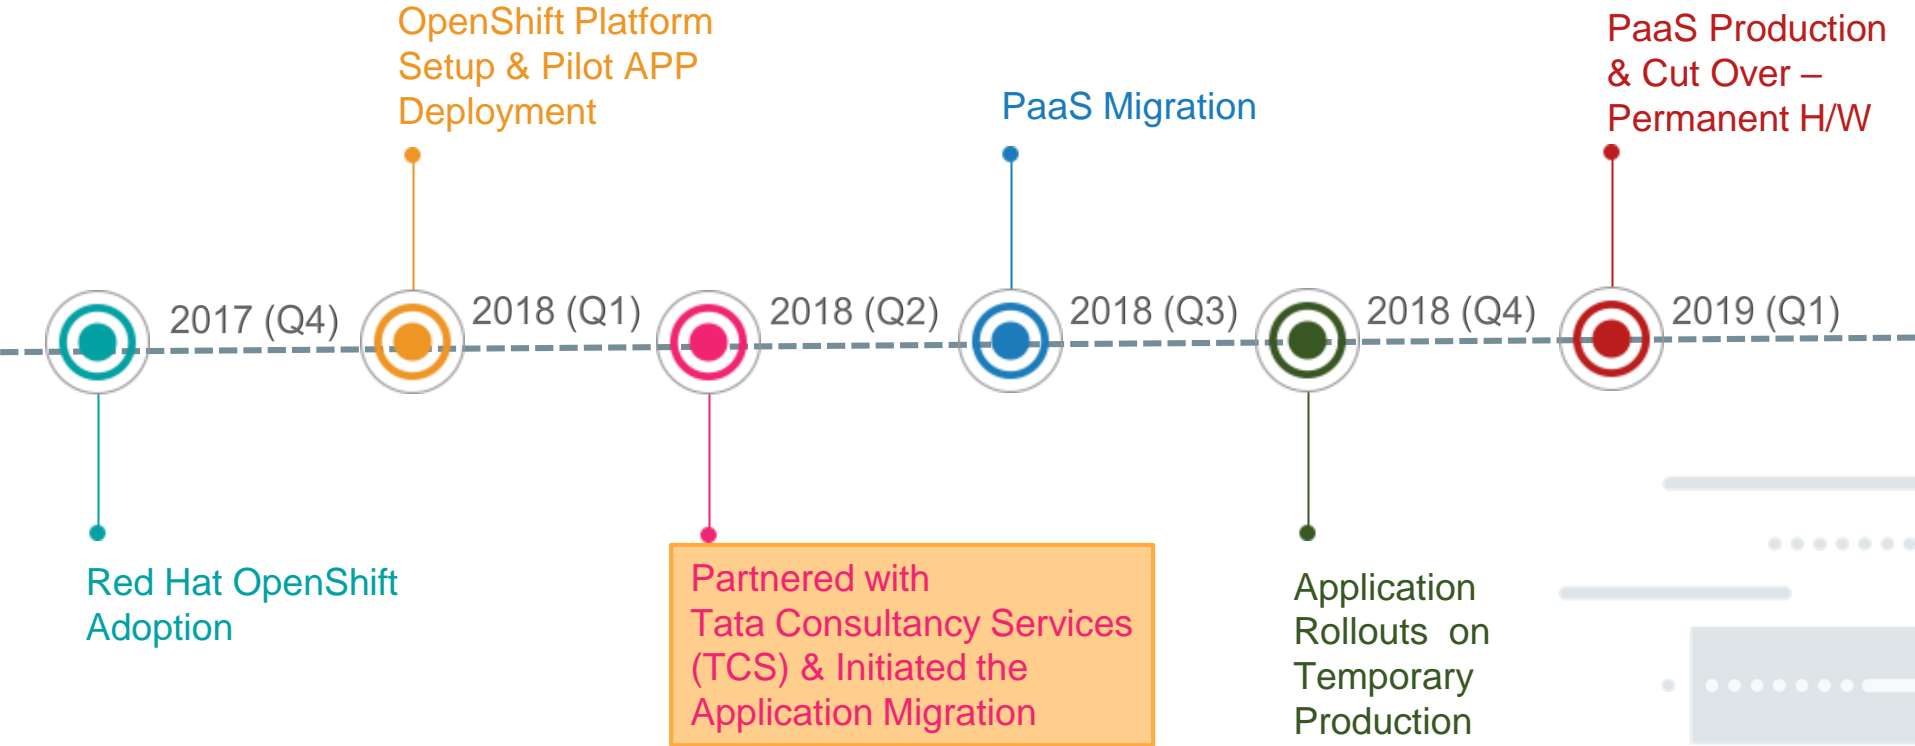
OpenShift Platform Setup & Pilot APP Deployment

PaaS Migration

PaaS Production & Cut Over – Permanent H/W

2017 (Q4)

2018 (Q1)

2018 (Q2)

2018 (Q3)

2018 (Q4)

2019 (Q1)

Red Hat OpenShift Adoption

Partnered with Tata Consultancy Services (TCS) & Initiated the Application Migration

Application Rollouts on Temporary Production